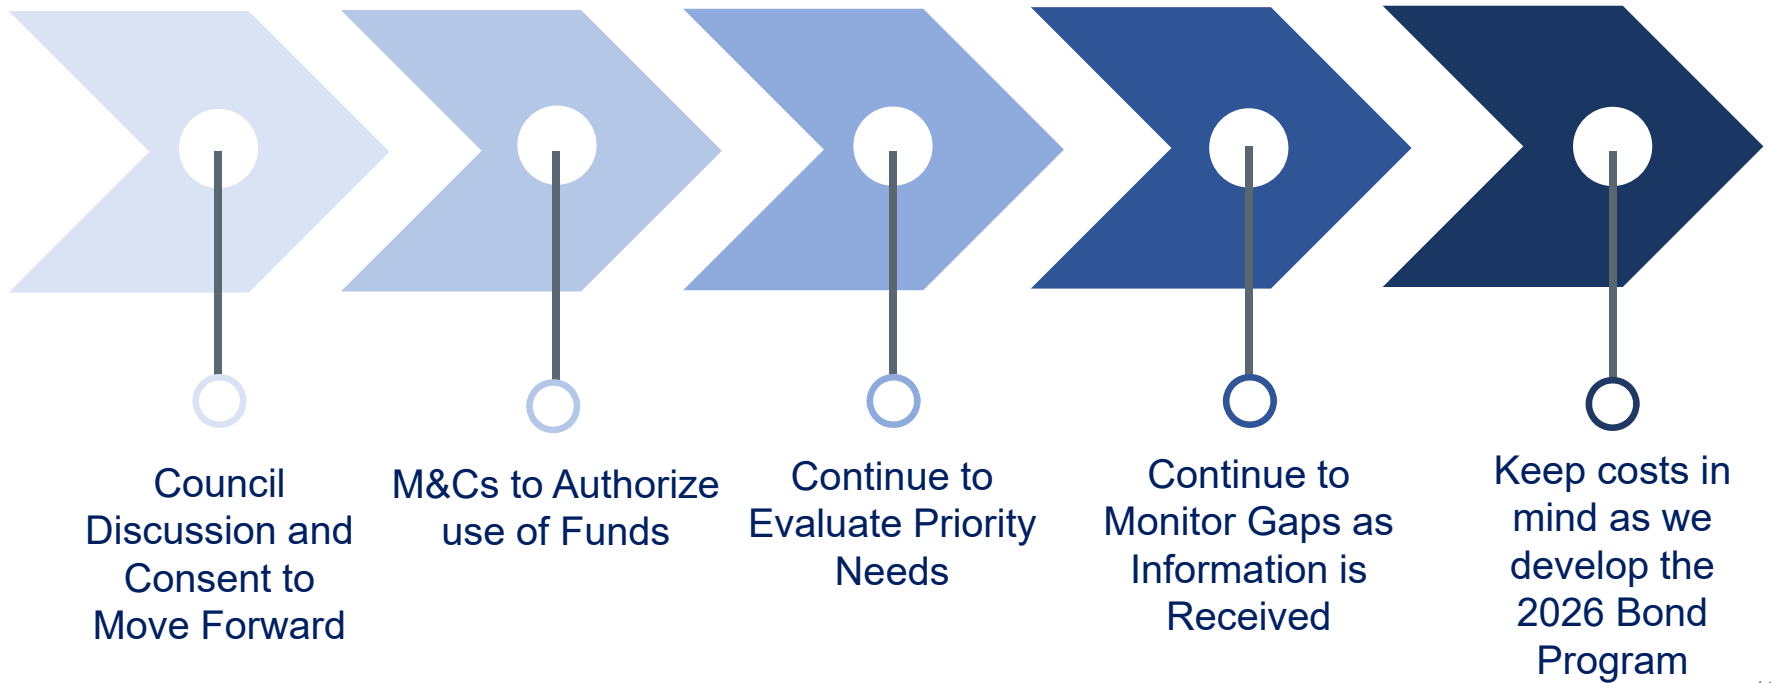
Council Discussion and Consent to Move Forward

M&Cs to Authorize use of Funds

Continue to Evaluate Priority Needs

Continue to Monitor Gaps as Information is Received

Keep costs in mind as we develop the 2026 Bond Program